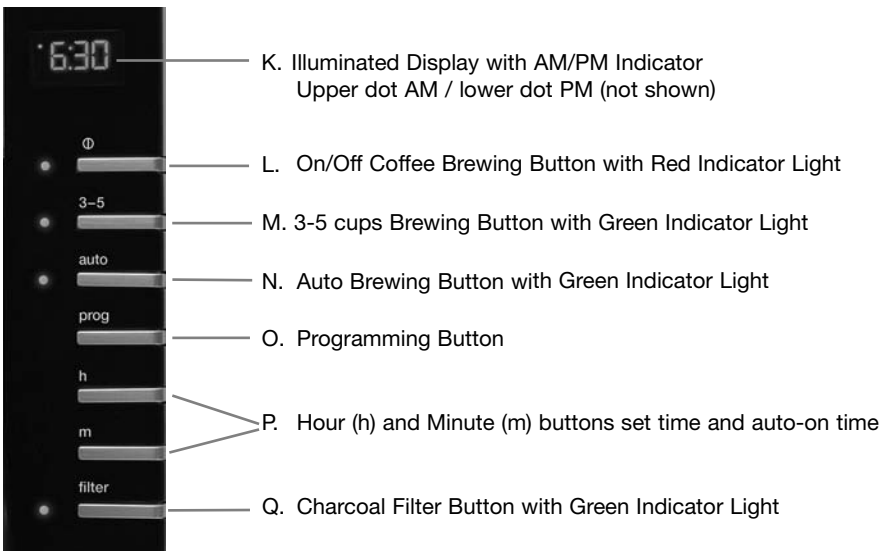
6:30

K. Illuminated Display with AM/PM Indicator
Upper dot AM / lower dot PM (not shown)

Φ

L. On/Off Coffee Brewing Button with Red Indicator Light

3–5

M. 3-5 cups Brewing Button with Green Indicator Light

auto

N. Auto Brewing Button with Green Indicator Light

prog

O. Programming Button

h

m

P. Hour (h) and Minute (m) buttons set time and auto-on time

filter

Q. Charcoal Filter Button with Green Indicator Light